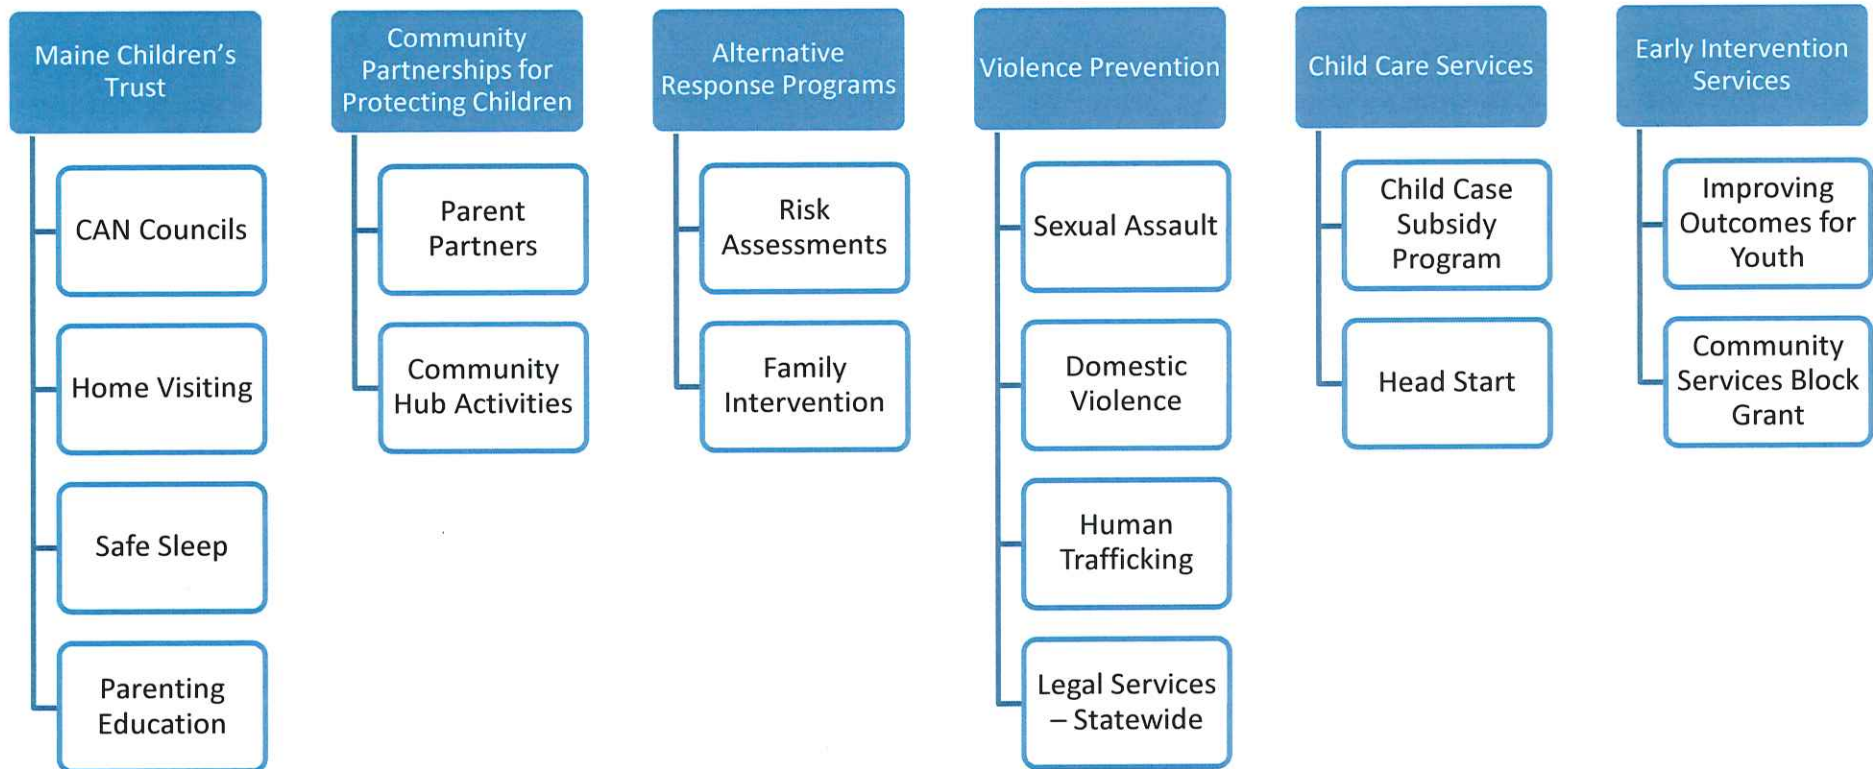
Maine Children's Trust

CAN Councils

Home Visiting

Safe Sleep

Parenting Education

Community Partnerships for Protecting Children

Parent Partners

Community Hub Activities

Alternative Response Programs

Risk Assessments

Family Intervention

Violence Prevention

Sexual Assault

Domestic Violence

Human Trafficking

Legal Services – Statewide

Child Care Services

Child Case Subsidy Program

Head Start

Early Intervention Services

Improving Outcomes for Youth

Community Services Block Grant